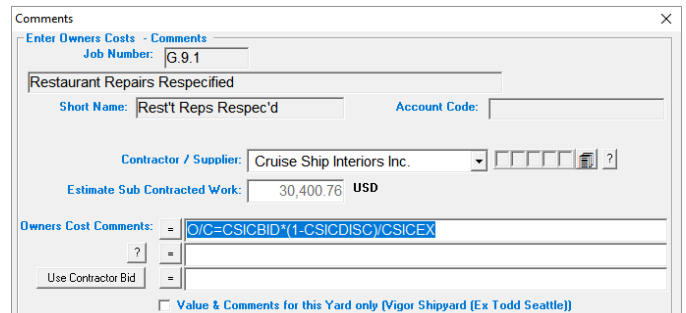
Comments

Enter Owners Costs - Comments

Job Number: G.9.1

Restaurant Repairs Respecified

Short Name: Rest't Reps Respec'd

Account Code:

Contractor / Supplier: Cruise Ship Interiors Inc.

?

Estimate Sub Contracted Work: 30,400.76 USD

Owners Cost Comments: = O/C=CSICBID*(1-CSICDISC)/CSICEX

? =

Use Contractor Bid =

Value & Comments for this Yard only (Vigor Shipyard (Ex Todd Seattle))